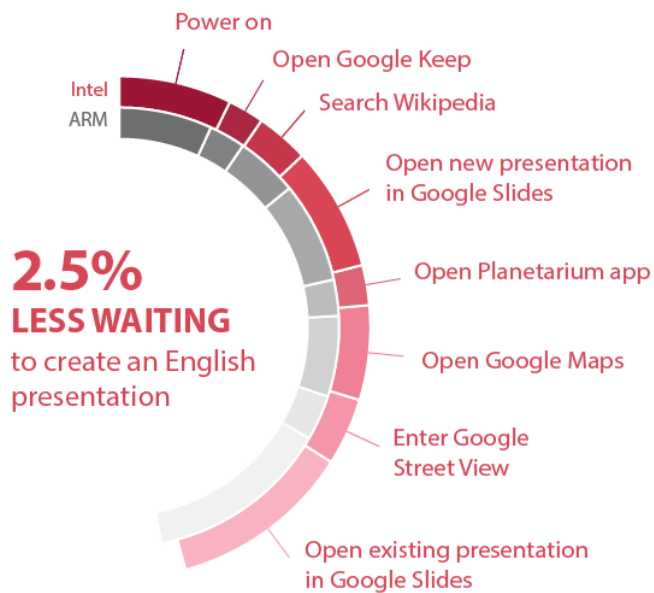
Power on
Open Google Keep
Search Wikipedia
Open new presentation in Google Slides
Open Planetarium app
Open Google Maps
Enter Google Street View
Open existing presentation in Google Slides

Intel
ARM

2.5%
LESS WAITING
to create an English presentation